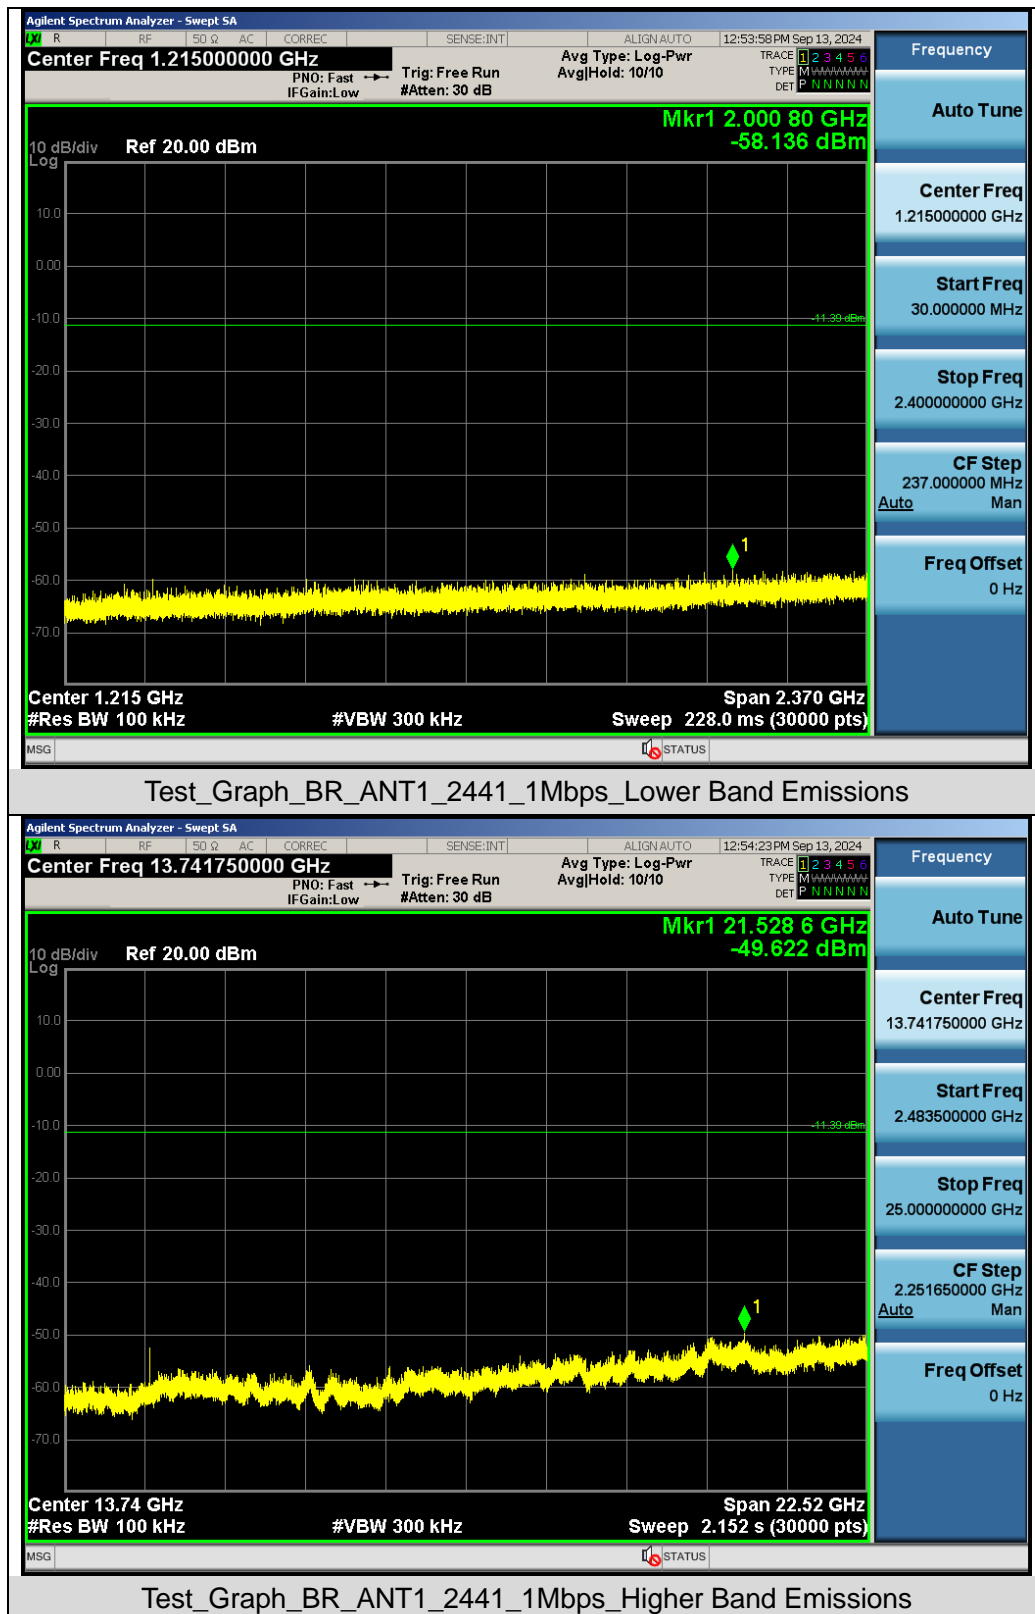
Agilent Spectrum Analyzer - Swept SA
R RF 50 Ω AC CORREC SENSE:INT ALIGN AUTO 12:53:58 PM Sep 13, 2024
Center Freq 1.215000000 GHz
PNO: Fast IFGain:Low
Trig: Free Run #Atten: 30 dB
Avg Type: Log-Pwr Avg|Hold: 10/10
TRACE 1 2 3 4 5 6 TYPE M WWWWW DET P N N N N N
Frequency
Mkr1 2.000 80 GHz -58.136 dBm
10 dB/div Ref 20.00 dBm
Log
10.0
0.00
-10.0
-20.0
-30.0
-40.0
-50.0
-60.0
-70.0
-11.39 dBm
1
Center 1.215 GHz
#Res BW 100 kHz
#VBW 300 kHz
Span 2.370 GHz
Sweep 228.0 ms (30000 pts)
MSG
STATUS
Auto Tune
Center Freq 1.215000000 GHz
Start Freq 30.000000 MHz
Stop Freq 2.400000000 GHz
CF Step 237.000000 MHz Auto Man
Freq Offset 0 Hz

Test_Graph_BR_ANT1_2441_1Mbps_Lower Band Emissions

Agilent Spectrum Analyzer - Swept SA
R RF 50 Ω AC CORREC SENSE:INT ALIGN AUTO 12:54:23 PM Sep 13, 2024
Center Freq 13.741750000 GHz
PNO: Fast IFGain:Low
Trig: Free Run #Atten: 30 dB
Avg Type: Log-Pwr Avg|Hold: 10/10
TRACE 1 2 3 4 5 6 TYPE M WWWWW DET P N N N N N
Frequency
Mkr1 21.528 6 GHz -49.622 dBm
10 dB/div Ref 20.00 dBm
Log
10.0
0.00
-10.0
-20.0
-30.0
-40.0
-50.0
-60.0
-70.0
-11.39 dBm
1
Center 13.74 GHz
#Res BW 100 kHz
#VBW 300 kHz
Span 22.52 GHz
Sweep 2.152 s (30000 pts)
MSG
STATUS
Auto Tune
Center Freq 13.741750000 GHz
Start Freq 2.483500000 GHz
Stop Freq 25.000000000 GHz
CF Step 2.251650000 GHz Auto Man
Freq Offset 0 Hz

Test_Graph_BR_ANT1_2441_1Mbps_Higher Band Emissions